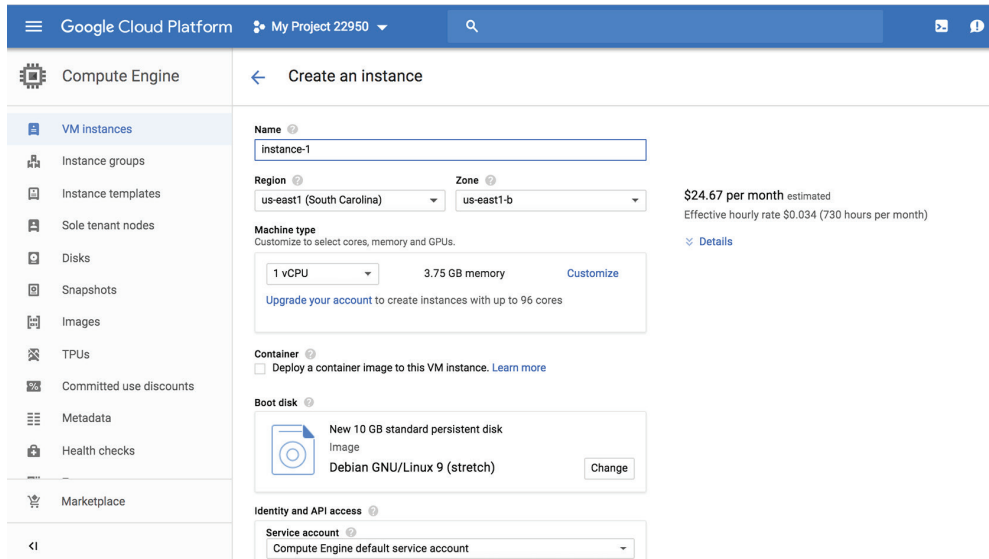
Google Cloud Platform My Project 22950

Compute Engine

Create an instance

VM instances
Instance groups
Instance templates
Sole tenant nodes
Disks
Snapshots
Images
TPUs
Committed use discounts
Metadata
Health checks
Marketplace

Name
instance-1

Region
us-east1 (South Carolina)

Zone
us-east1-b

$24.67 per month estimated
Effective hourly rate $0.034 (730 hours per month)
Details

Machine type
Customize to select cores, memory and GPUs.

1 vCPU
3.75 GB memory
Customize

Upgrade your account to create instances with up to 96 cores

Container
Deploy a container image to this VM instance. Learn more

Boot disk
New 10 GB standard persistent disk
Image
Debian GNU/Linux 9 (stretch)
Change

Identity and API access
Service account
Compute Engine default service account